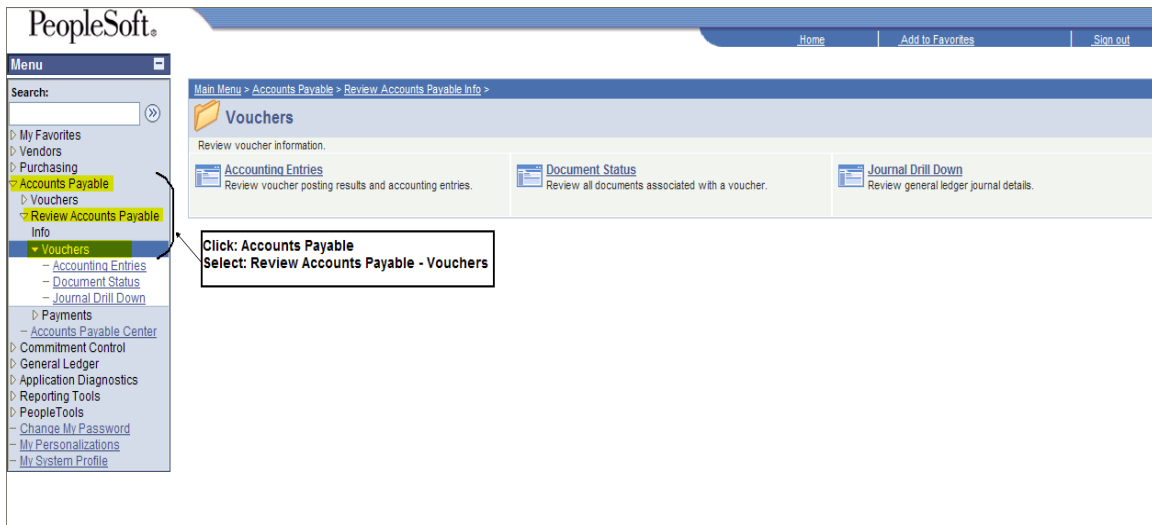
PeopleSoft.

Home | Add to Favorites | Sign out

Menu

Search:

My Favorites
Vendors
Purchasing
Accounts Payable
Vouchers
Review Accounts Payable Info
Vouchers
– Accounting Entries
– Document Status
– Journal Drill Down
Payments
– Accounts Payable Center
Commitment Control
General Ledger
Application Diagnostics
Reporting Tools
PeopleTools
– Change My Password
– My Personalizations
– My System Profile

Main Menu > Accounts Payable > Review Accounts Payable Info >

Vouchers

Review voucher information.

Accounting Entries
Review voucher posting results and accounting entries.

Document Status
Review all documents associated with a voucher.

Journal Drill Down
Review general ledger journal details.

Click: Accounts Payable
Select: Review Accounts Payable - Vouchers